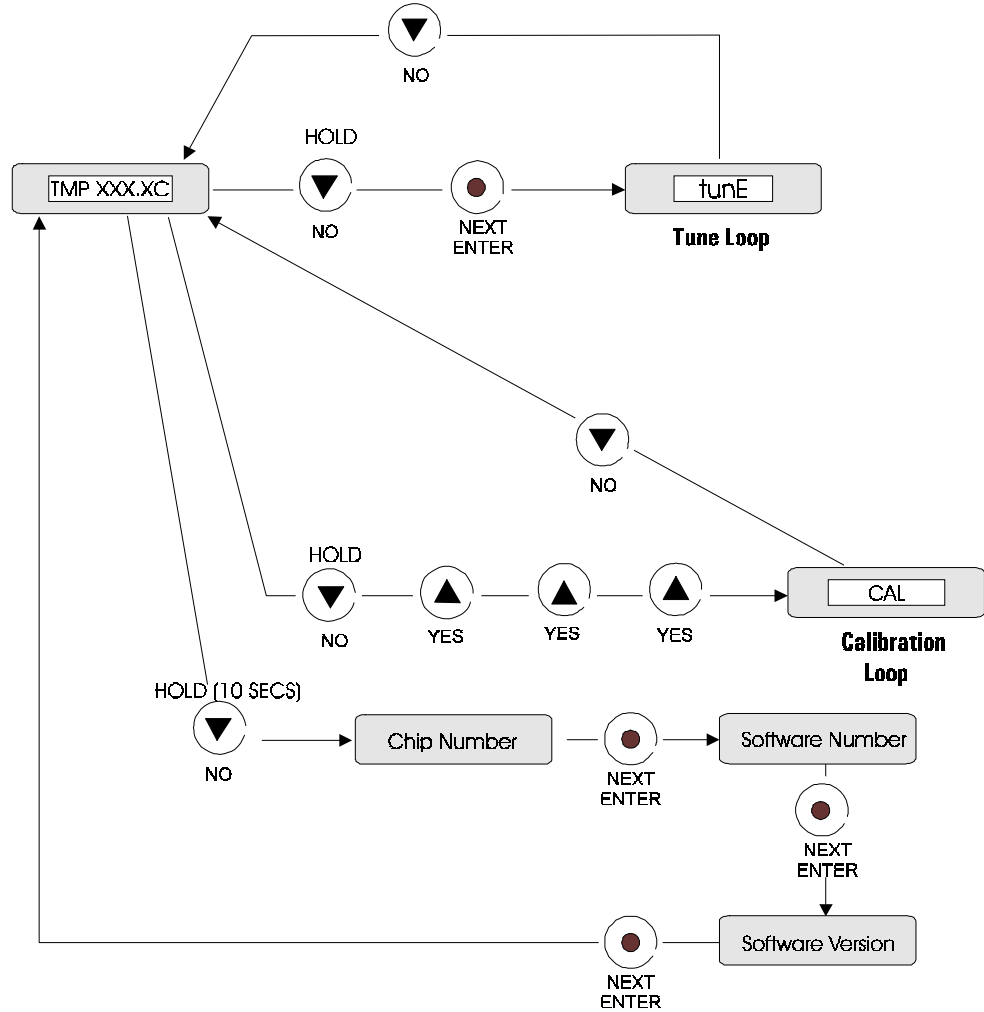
NO

HOLD

TMP XXX.XC

NO

NEXT ENTER

tunE

Tune Loop

NO

HOLD

NO

YES

YES

YES

CAL

Calibration Loop

HOLD (10 SECS)

NO

Chip Number

NEXT ENTER

Software Number

NEXT ENTER

NEXT ENTER

Software Version